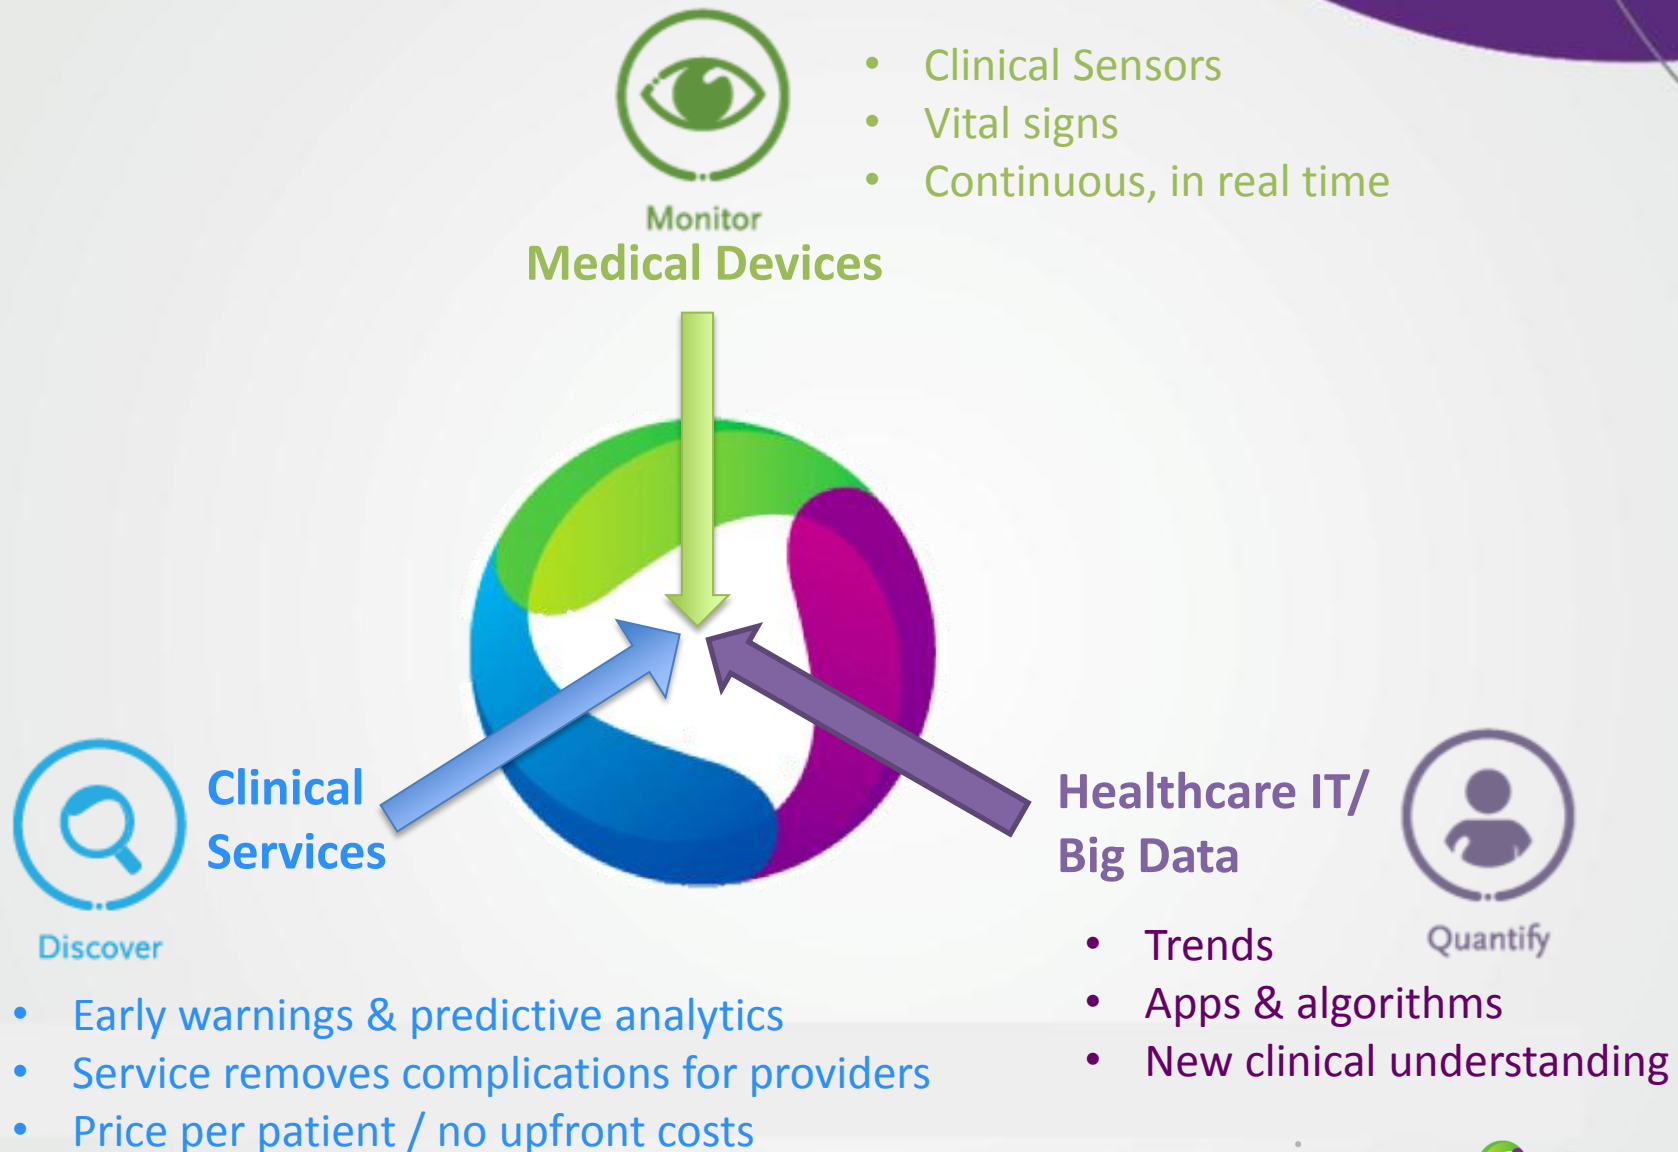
Monitor
Medical Devices

- Clinical Sensors
- Vital signs
- Continuous, in real time

Discover
Clinical Services

- Early warnings & predictive analytics
- Service removes complications for providers
- Price per patient / no upfront costs

Healthcare IT/ Big Data
Quantify

- Trends
- Apps & algorithms
- New clinical understanding